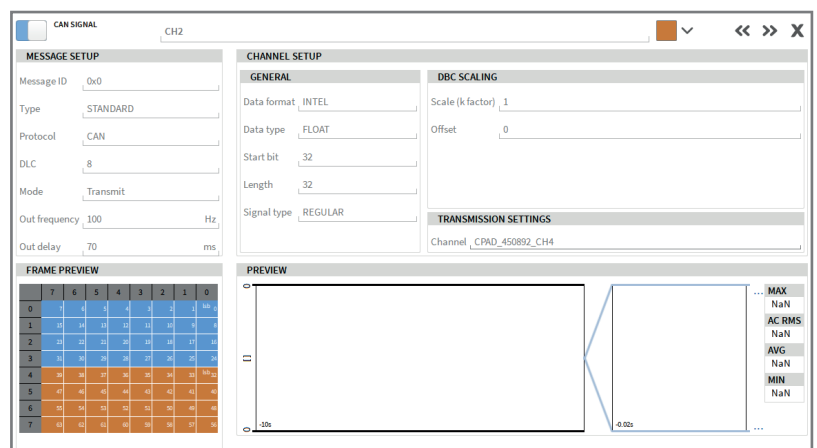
CAN SIGNAL

CH2

« » X

MESSAGE SETUP

Message ID 0x0

Type STANDARD

Protocol CAN

DLC 8

Mode Transmit

Out frequency 100 Hz

Out delay 70 ms

CHANNEL SETUP

GENERAL

Data format INTEL

Data type FLOAT

Start bit 32

Length 32

Signal type REGULAR

DBC SCALING

Scale (k factor) 1

Offset 0

TRANSMISSION SETTINGS

Channel CPAD_450892_CH4

FRAME PREVIEW

| | 7 | 6 | 5 | 4 | 3 | 2 | 1 | 0 |
|---|---|---|---|---|---|---|---|---|
| 0 | 7 | 6 | 5 | 4 | 3 | 2 | 1 | lsb 0 |
| 1 | 15 | 14 | 13 | 12 | 11 | 10 | 9 | 8 |
| 2 | 23 | 22 | 21 | 20 | 19 | 18 | 17 | 16 |
| 3 | 31 | 30 | 29 | 28 | 27 | 26 | 25 | 24 |
| 4 | 39 | 38 | 37 | 36 | 35 | 34 | 33 | lsb 32 |
| 5 | 47 | 46 | 45 | 44 | 43 | 42 | 41 | 40 |
| 6 | 55 | 54 | 53 | 52 | 51 | 50 | 49 | 48 |
| 7 | 63 | 62 | 61 | 60 | 59 | 58 | 57 | 56 |

PREVIEW

0

[]

0

-10s

-0.02s

...

MAX
NaN

AC RMS
NaN

AVG
NaN

MIN
NaN

...